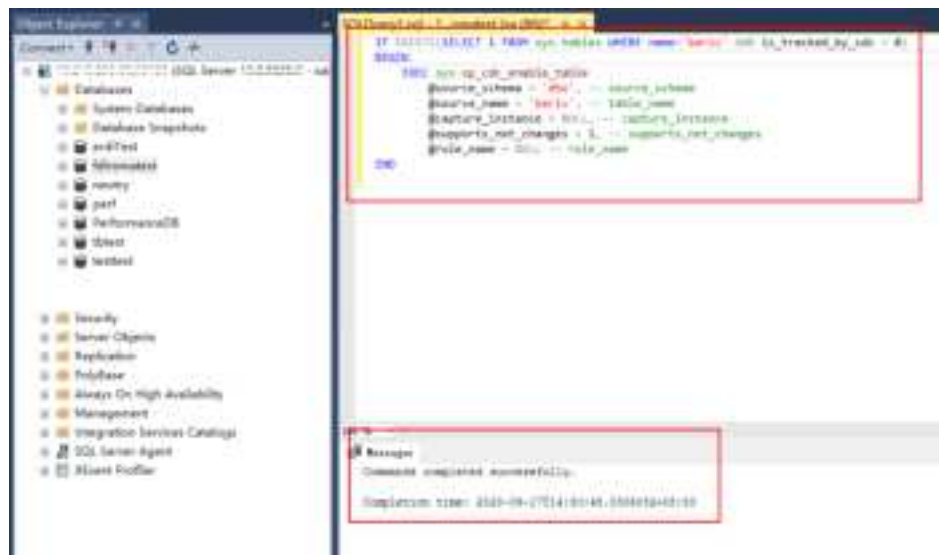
Object Explorer

Connect

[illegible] (SQL Server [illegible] - sa)

Databases

System Databases

Database Snapshots

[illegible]

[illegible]

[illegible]

perf

PerformanceDB

tbtest

testtest

Security

Server Objects

Replication

PolyBase

Always On High Availability

Management

Integration Services Catalogs

SQL Server Agent

XEvent Profiler

SQLQuery1.sql - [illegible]

IF EXISTS(SELECT 1 FROM sys.tables WHERE name='basic' AND is_tracked_by_cdc = 0)
BEGIN
    EXEC sys.sp_cdc_enable_table
        @source_schema = 'dbo', -- source_schema
        @source_name = 'basic', -- table_name
        @capture_instance = NULL, -- capture_instance
        @supports_net_changes = 1, -- supports_net_changes
        @role_name = NULL -- role_name
END

Messages

Commands completed successfully.

Completion time: 2020-09-27T14:05:45.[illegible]